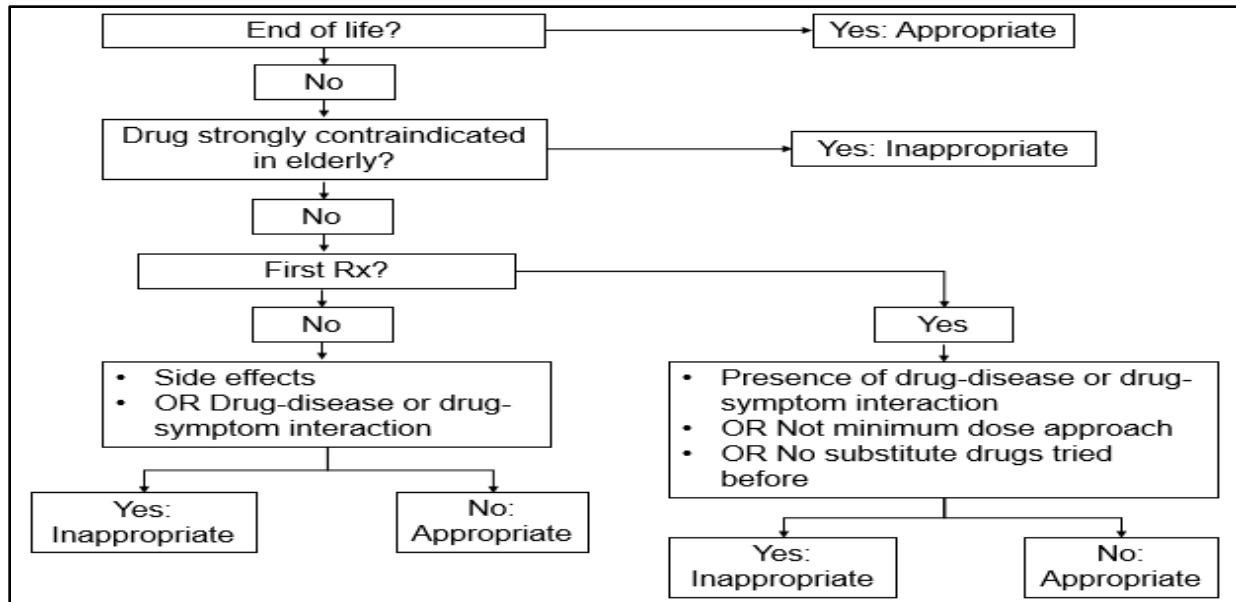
End of life?

Yes: Appropriate

No

Drug strongly contraindicated in elderly?

Yes: Inappropriate

No

First Rx?

No

Yes

• Side effects
• OR Drug-disease or drug-symptom interaction

Yes: Inappropriate

No: Appropriate

• Presence of drug-disease or drug-symptom interaction
• OR Not minimum dose approach
• OR No substitute drugs tried before

Yes: Inappropriate

No: Appropriate